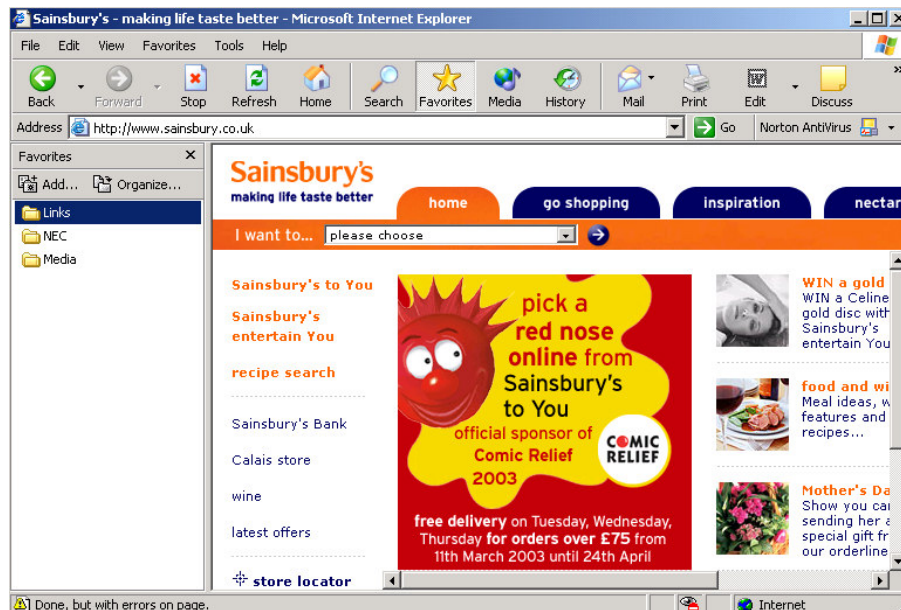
Sainsbury's - making life taste better - Microsoft Internet Explorer

File Edit View Favorites Tools Help

Back Forward Stop Refresh Home Search Favorites Media History Mail Print Edit Discuss

Address http://www.sainsbury.co.uk Go Norton AntiVirus

Favorites ×

Add... Organize...

Links

NEC

Media

Sainsbury's
making life taste better

home go shopping inspiration nectar

I want to... please choose

Sainsbury's to You

Sainsbury's entertain You

recipe search

Sainsbury's Bank

Calais store

wine

latest offers

store locator

pick a red nose online from Sainsbury's to You

official sponsor of Comic Relief 2003

COMIC RELIEF

free delivery on Tuesday, Wednesday, Thursday for orders over £75 from 11th March 2003 until 24th April

WIN a gold
WIN a Celine gold disc with Sainsbury's entertain You

food and wi
Meal ideas, w features and recipes...

Mother's Da
Show you car sending her a special gift fr our orderline

Done, but with errors on page.

Internet